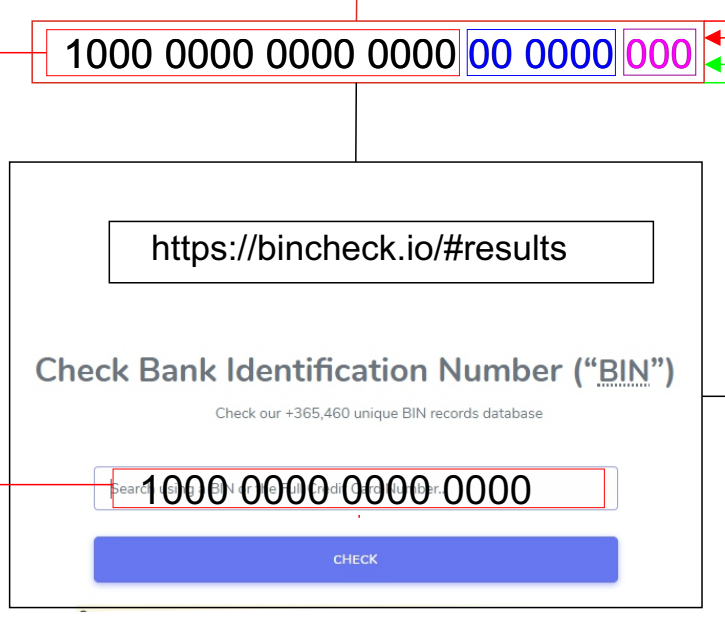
1000 0000 0000 0000 00 0000 000

https://bincheck.io/#results

Check Bank Identification Number ("BIN")

Check our +365,460 unique BIN records database

Search using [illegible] BIN or the Full Credit Card Number...
1000 0000 0000 0000

CHECK